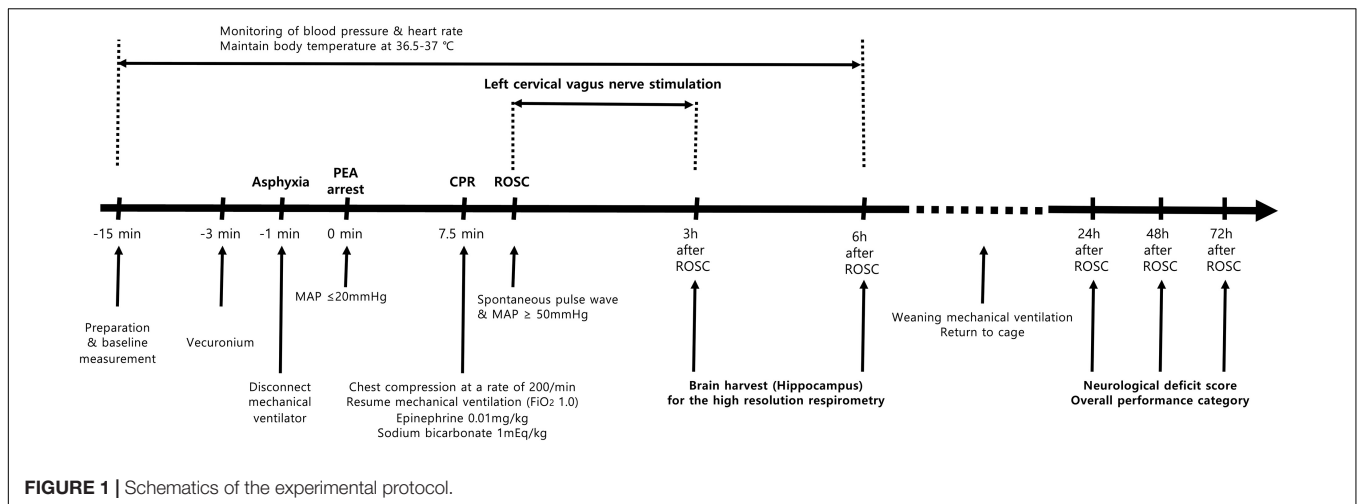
Monitoring of blood pressure & heart rate
Maintain body temperature at 36.5-37 ℃

Left cervical vagus nerve stimulation

Asphyxia

PEA arrest

CPR

ROSC

-15 min

-3 min

-1 min

0 min

7.5 min

3h after ROSC

6h after ROSC

24h after ROSC

48h after ROSC

72h after ROSC

Preparation & baseline measurement

Vecuronium

Disconnect mechanical ventilator

MAP ≤20mmHg

Chest compression at a rate of 200/min
Resume mechanical ventilation (FiO$_2$ 1.0)
Epinephrine 0.01mg/kg
Sodium bicarbonate 1mEq/kg

Spontaneous pulse wave & MAP ≥ 50mmHg

Brain harvest (Hippocampus) for the high resolution respirometry

Weaning mechanical ventilation
Return to cage

Neurological deficit score
Overall performance category

FIGURE 1 | Schematics of the experimental protocol.